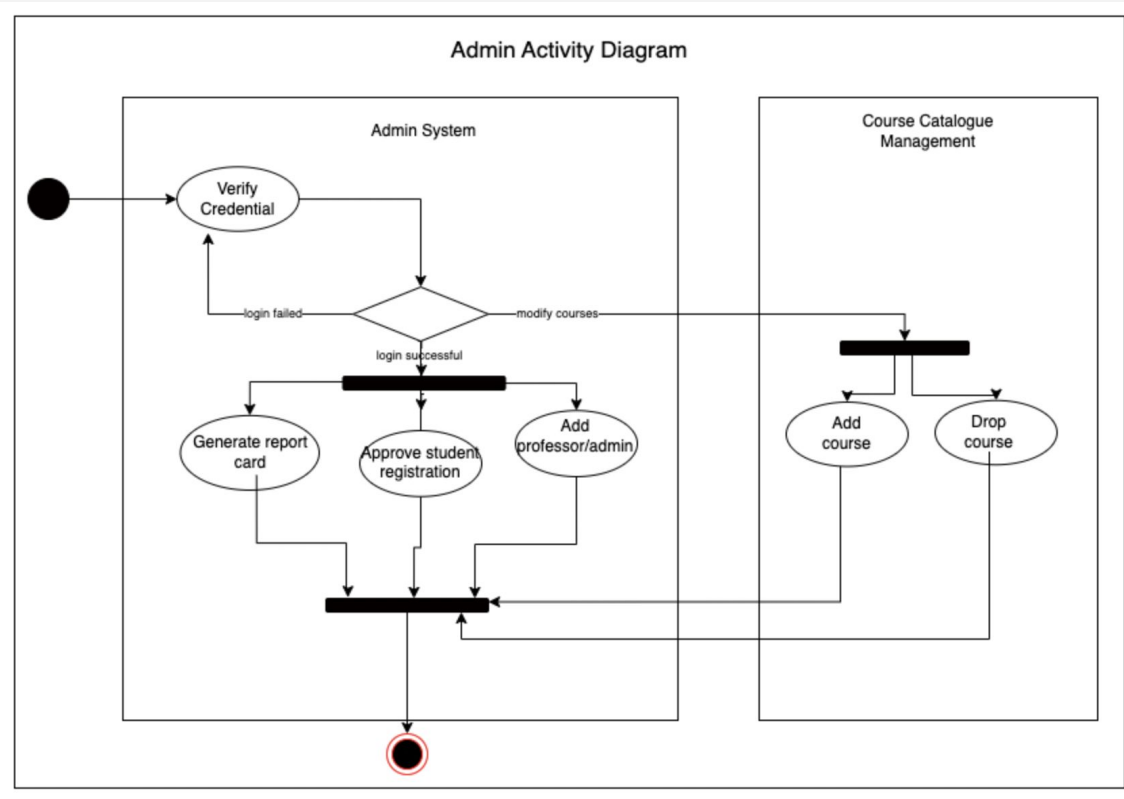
Admin Activity Diagram

Admin System

Verify Credential

login failed

modify courses

login successful

Generate report card

Approve student registration

Add professor/admin

Course Catalogue Management

Add course

Drop course